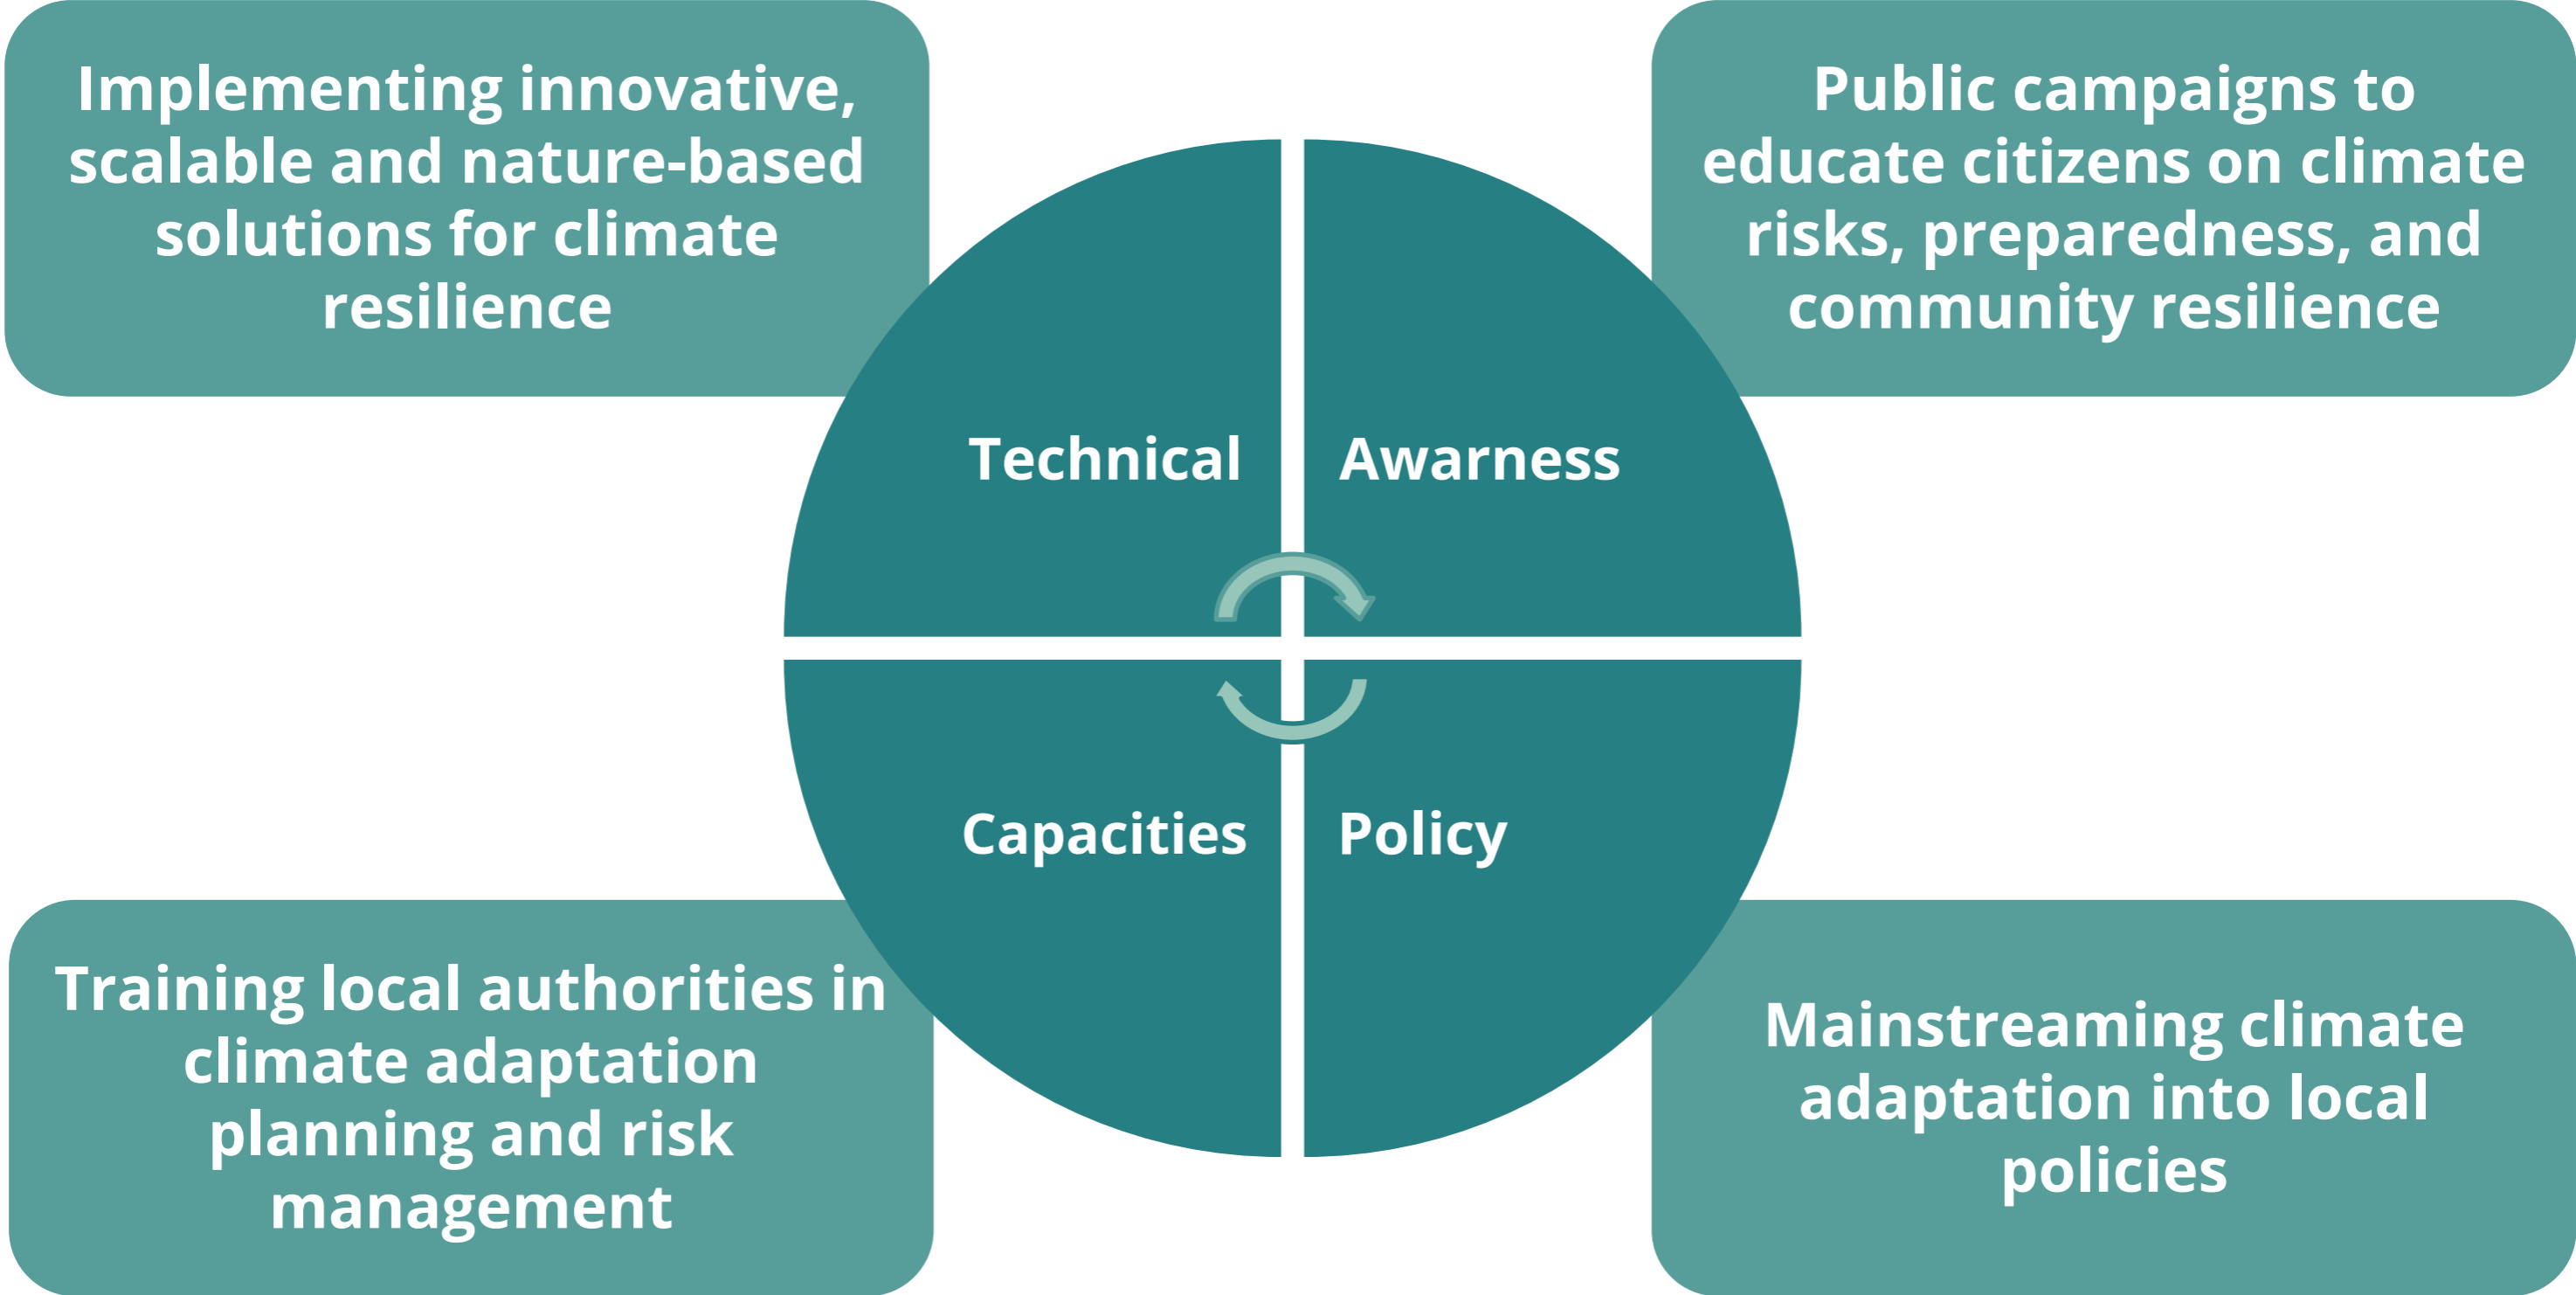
Implementing innovative, scalable and nature-based solutions for climate resilience

Public campaigns to educate citizens on climate risks, preparedness, and community resilience

Technical

Awarness

Capacities

Policy

Training local authorities in climate adaptation planning and risk management

Mainstreaming climate adaptation into local policies